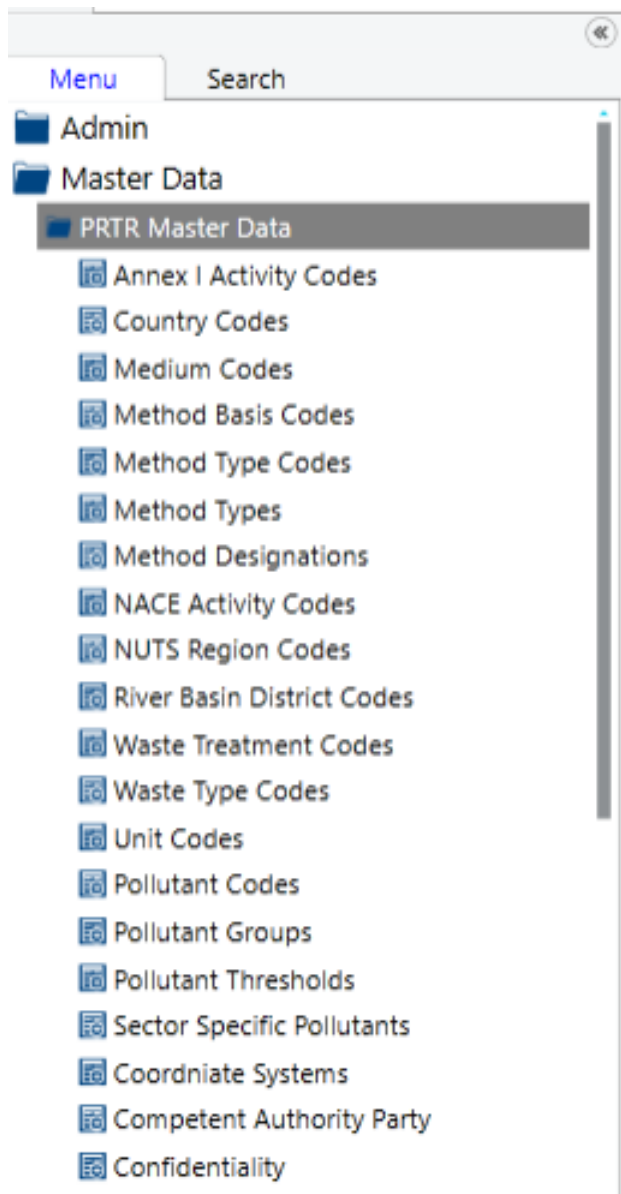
Menu
Search

Admin
Master Data
PRTR Master Data
Annex I Activity Codes
Country Codes
Medium Codes
Method Basis Codes
Method Type Codes
Method Types
Method Designations
NACE Activity Codes
NUTS Region Codes
River Basin District Codes
Waste Treatment Codes
Waste Type Codes
Unit Codes
Pollutant Codes
Pollutant Groups
Pollutant Thresholds
Sector Specific Pollutants
Coordniate Systems
Competent Authority Party
Confidentiality